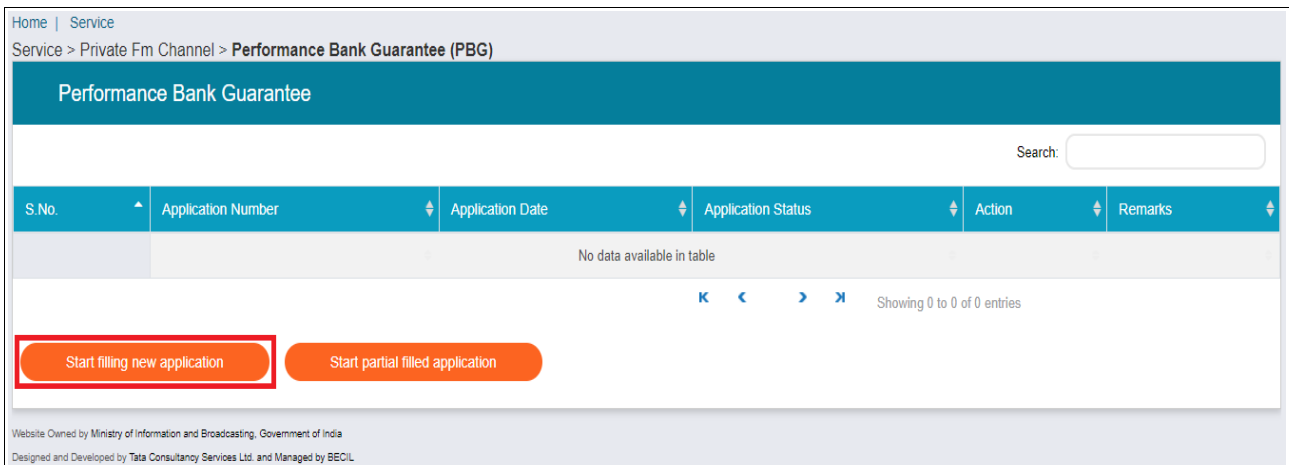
Home | Service

Service > Private Fm Channel > **Performance Bank Guarantee (PBG)**

Performance Bank Guarantee

Search:

| S.No. | Application Number | Application Date | Application Status | Action | Remarks |
|---|---|---|---|---|---|
| No data available in table | | | | | |

Showing 0 to 0 of 0 entries

Start filling new application

Start partial filled application

Website Owned by Ministry of Information and Broadcasting, Government of India

Designed and Developed by Tata Consultancy Services Ltd. and Managed by BECIL